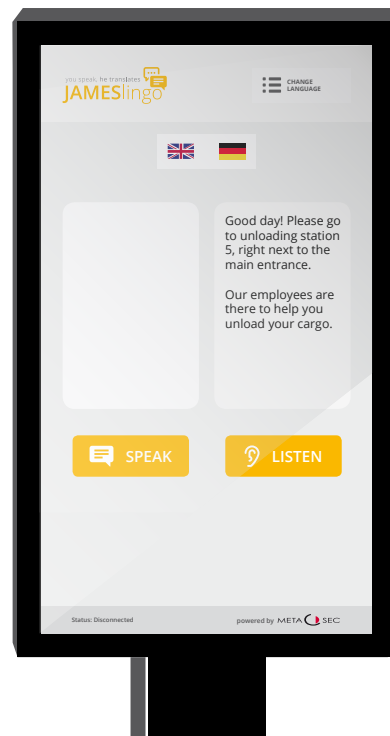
you speak, he translates
JAMESlingo

CHANGE LANGUAGE

Good day! Please go to unloading station 5, right next to the main entrance.

Our employees are there to help you unload your cargo.

SPEAK

LISTEN

Status: Disconnected

powered by METASEC